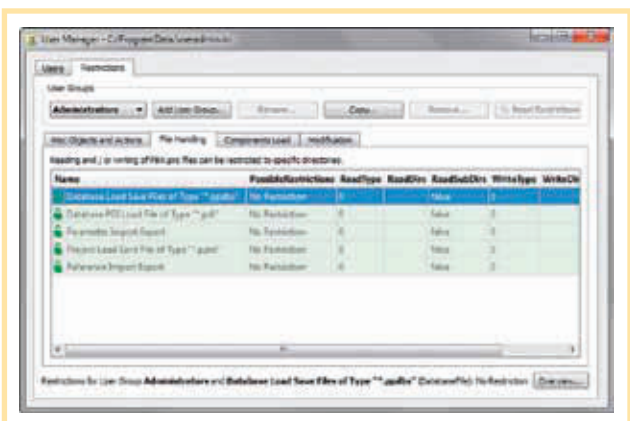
User Manager - C:\ProgramData\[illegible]

Users | Restrictions

User Groups

Administrators | Add User Group... | Rename... | Copy... | Remove... | Reset Restrictions

Misc Objects and Actions | File Handling | Components Load | Modification

Reading and / or writing of files pro files can be restricted to specific directories.

| Name | PossibleRestrictions | ReadType | ReadDirs | ReadSubDirs | WriteType | WriteDi |
|---|---|---|---|---|---|---|
| Database Load Save Files of Type "*.pplfo" | No Restriction | 0 | | false | 0 | |
| Database PCI Load File of Type "*.pdi" | No Restriction | 0 | | false | 0 | |
| Parameter Import Export | No Restriction | 0 | | false | 0 | |
| Project Load Save File of Type "*.pplf" | No Restriction | 0 | | false | 0 | |
| Reference Import Export | No Restriction | 0 | | false | 0 | |

Restrictions for User Group Administrators and Database Load Save Files of Type "*.pplfo" (DatabaseFile): No Restriction | Overview...